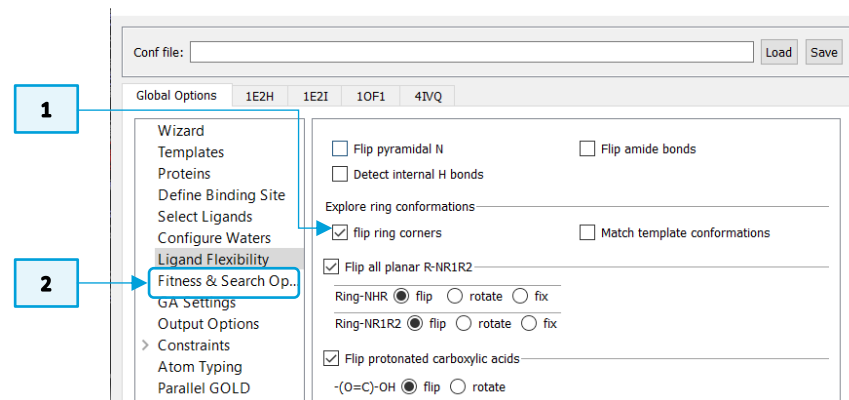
Conf file:

Load

Save

Global Options

1E2H

1E2I

1OF1

4IVQ

1

2

Wizard
Templates
Proteins
Define Binding Site
Select Ligands
Configure Waters
Ligand Flexibility
Fitness & Search Op...
GA Settings
Output Options
Constraints
Atom Typing
Parallel GOLD

Flip pyramidal N

Flip amide bonds

Detect internal H bonds

Explore ring conformations

flip ring corners

Match template conformations

Flip all planar R-NR1R2

Ring-NHR flip rotate fix

Ring-NR1R2 flip rotate fix

Flip protonated carboxylic acids

-(O=C)-OH flip rotate